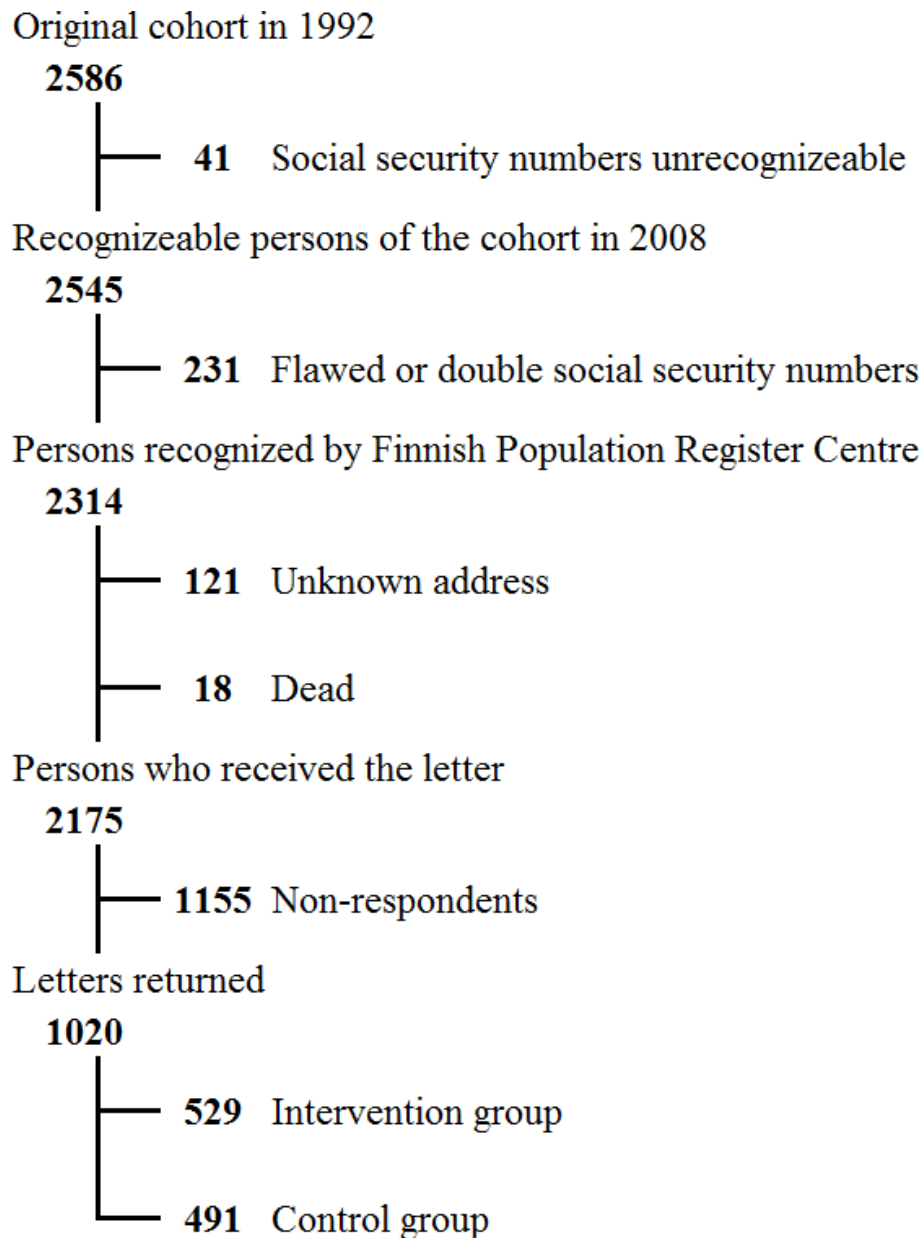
Original cohort in 1992
**2586**
**41** Social security numbers unrecognizeable
Recognizeable persons of the cohort in 2008
**2545**
**231** Flawed or double social security numbers
Persons recognized by Finnish Population Register Centre
**2314**
**121** Unknown address
**18** Dead
Persons who received the letter
**2175**
**1155** Non-respondents
Letters returned
**1020**
**529** Intervention group
**491** Control group